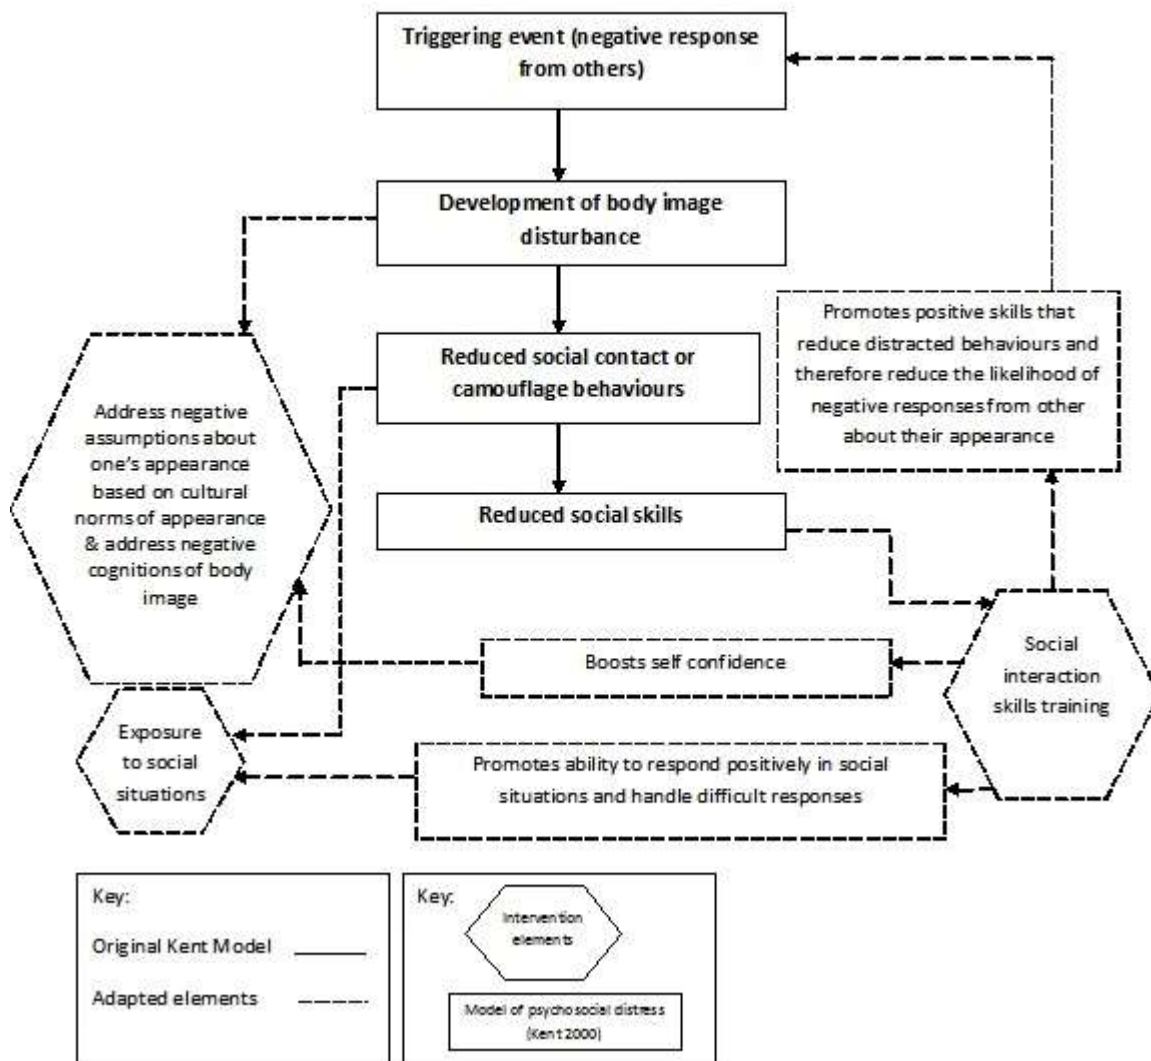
Triggering event (negative response from others)

Development of body image disturbance

Reduced social contact or camouflage behaviours

Reduced social skills

Promotes positive skills that reduce distracted behaviours and therefore reduce the likelihood of negative responses from other about their appearance

Address negative assumptions about one's appearance based on cultural norms of appearance & address negative cognitions of body image

Boosts self confidence

Social interaction skills training

Exposure to social situations

Promotes ability to respond positively in social situations and handle difficult responses

Key:
Original Kent Model
Adapted elements

Key:
Intervention elements
Model of psychosocial distress (Kent 2000)